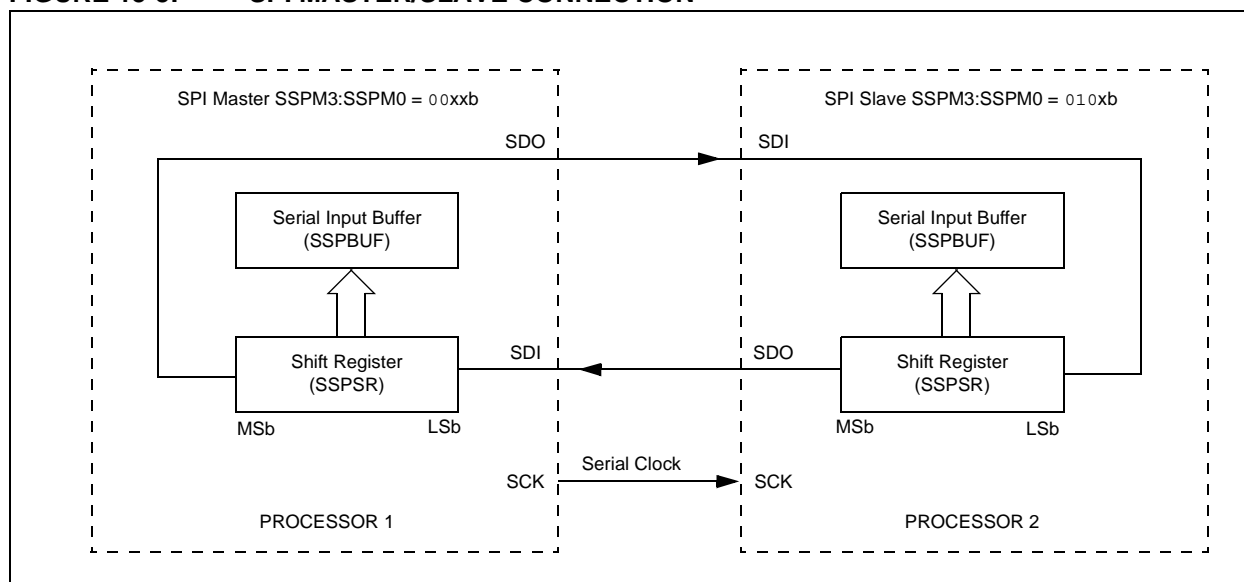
SPI Master SSPM3:SSPM0 = 00xxb

SDO

Serial Input Buffer (SSPBUF)

Shift Register (SSPSR)

SDI

MSb

LSb

SCK

PROCESSOR 1

SPI Slave SSPM3:SSPM0 = 010xb

SDI

Serial Input Buffer (SSPBUF)

SDO

Shift Register (SSPSR)

MSb

LSb

Serial Clock

SCK

PROCESSOR 2